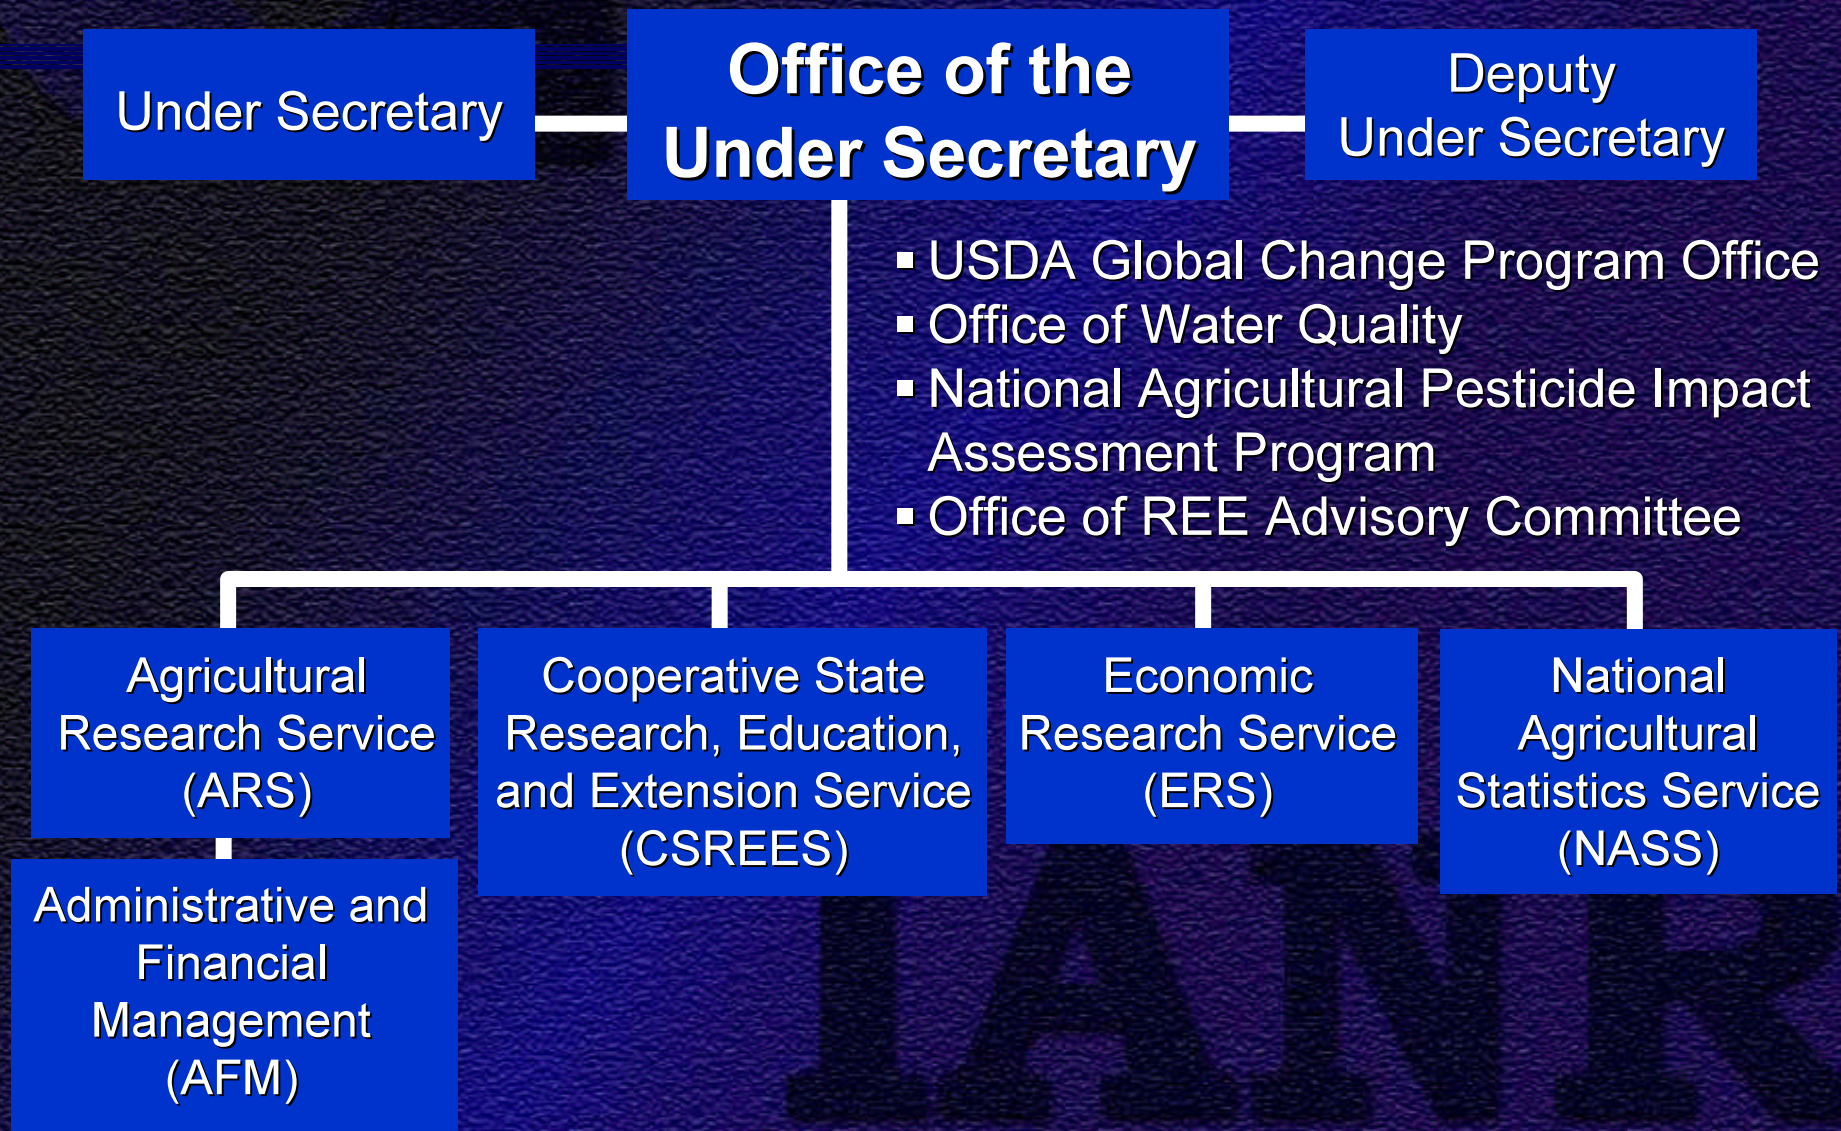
Under Secretary

Office of the Under Secretary

Deputy Under Secretary

- USDA Global Change Program Office
- Office of Water Quality
- National Agricultural Pesticide Impact Assessment Program
- Office of REE Advisory Committee

Agricultural Research Service (ARS)

Cooperative State Research, Education, and Extension Service (CSREES)

Economic Research Service (ERS)

National Agricultural Statistics Service (NASS)

Administrative and Financial Management (AFM)

IANR